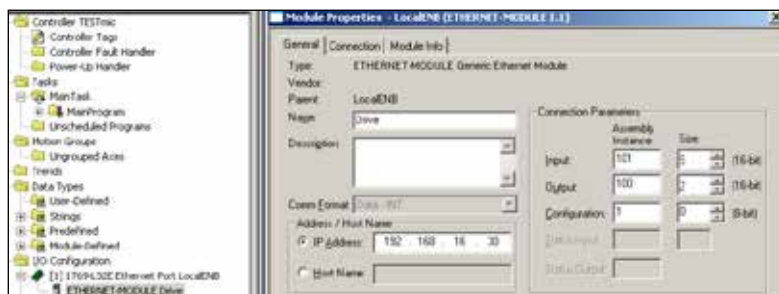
Controller TESTmic
Controller Tags
Controller Fault Handler
Power-Up Handler
Tasks
MainTask
MainProgram
Unscheduled Programs
Motion Groups
Ungrouped Axes
Trends
Data Types
User-Defined
Strings
Predefined
Module-Defined
I/O Configuration
[1] 1769-L32E Ethernet Port LocalENB
ETHERNET-MODULE Drive

Module Properties - LocalENB (ETHERNET-MODULE 1.1)
General | Connection | Module Info |
Type: ETHERNET-MODULE Generic Ethernet Module
Vendor:
Parent: LocalENB
Name: Drive
Description:
Comm Format: Data - INT
Address / Host Name
IP Address: 192 . 168 . 16 . 30
Host Name:
Connection Parameters
Assembly Instance:
Size:
Input: 101 6 (16-bit)
Output: 100 2 (16-bit)
Configuration: 1 0 (8-bit)
Status Input:
Status Output: